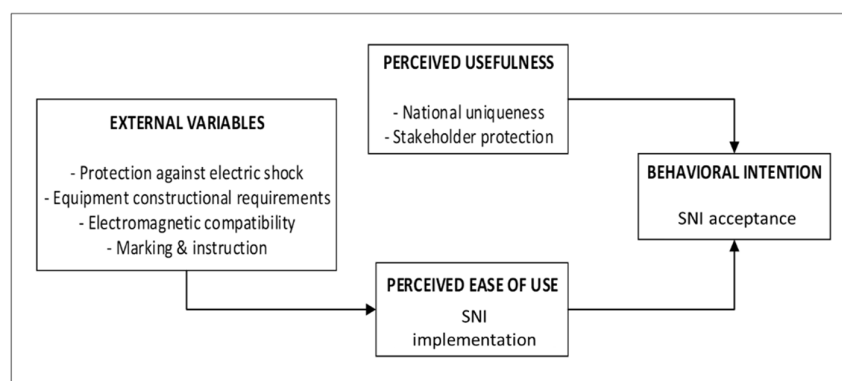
PERCEIVED USEFULNESS

- National uniqueness
- Stakeholder protection

EXTERNAL VARIABLES

- Protection against electric shock
- Equipment constructional requirements
- Electromagnetic compatibility
- Marking & instruction

BEHAVIORAL INTENTION

SNI acceptance

PERCEIVED EASE OF USE

SNI implementation